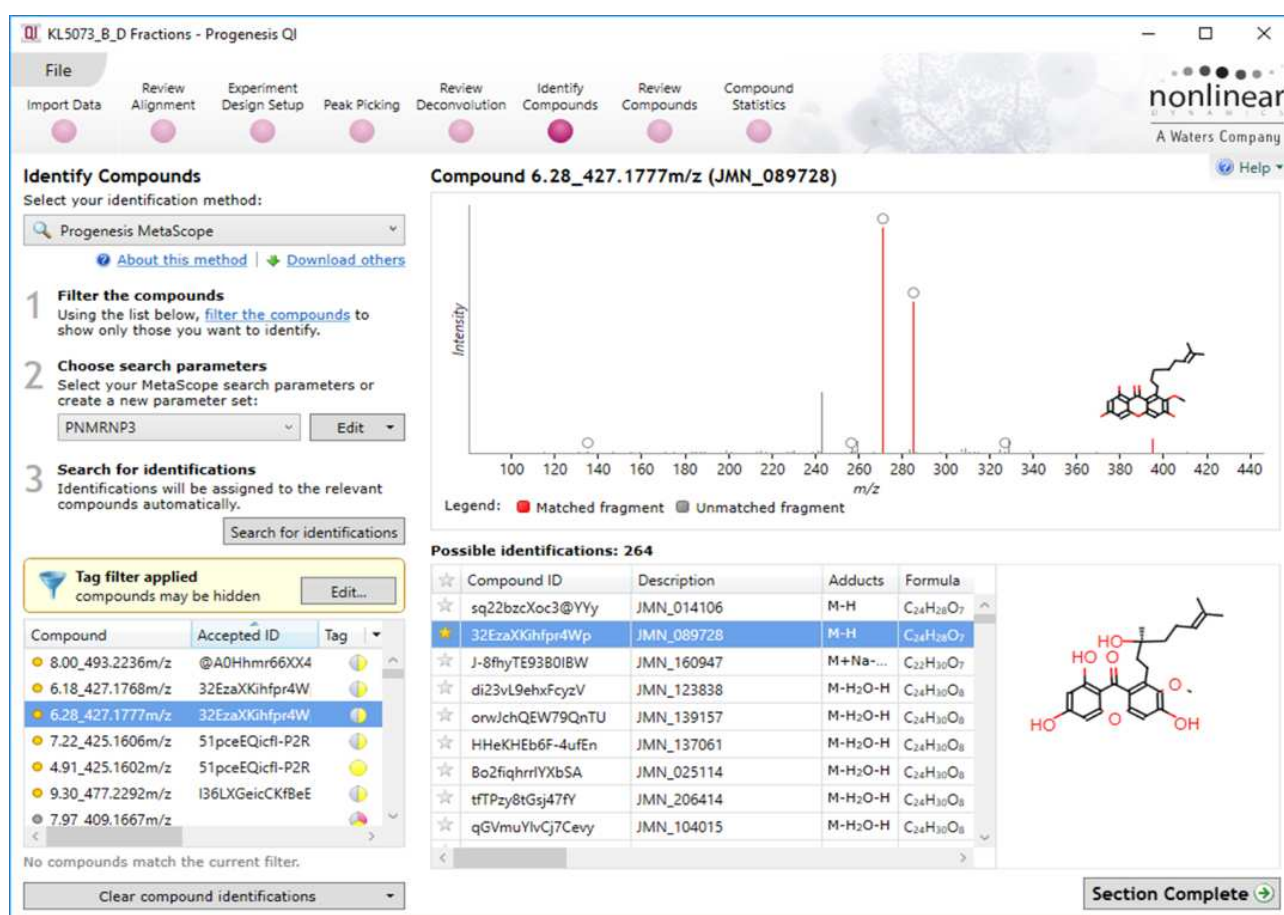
KL5073_B_D Fractions - Progenesis QI

File

Import Data | Review Alignment | Experiment Design Setup | Peak Picking | Review Deconvolution | Identify Compounds | Review Compounds | Compound Statistics

nonlinear
DYNAMICS
A Waters Company

Help

Identify Compounds
Select your identification method:
Progenesis MetaScope
About this method | Download others

1 Filter the compounds
Using the list below, filter the compounds to show only those you want to identify.

2 Choose search parameters
Select your MetaScope search parameters or create a new parameter set:
PNMRNP3
Edit

3 Search for identifications
Identifications will be assigned to the relevant compounds automatically.
Search for identifications

Tag filter applied
compounds may be hidden
Edit...

| Compound | Accepted ID | Tag |
|---|---|---|
| 8.00_493.2236m/z | @A0Hhmr66XX4 | |
| 6.18_427.1768m/z | 32EzaXKihfpr4W | |
| 6.28_427.1777m/z | 32EzaXKihfpr4W | |
| 7.22_425.1606m/z | 51pceEQicfl-P2R | |
| 4.91_425.1602m/z | 51pceEQicfl-P2R | |
| 9.30_477.2292m/z | I36LXGeicCKfBeE | |
| 7.97_409.1667m/z | | |

No compounds match the current filter.

Clear compound identifications

Compound 6.28_427.1777m/z (JMN_089728)

Intensity

100 120 140 160 180 200 220 240 260 280 300 320 340 360 380 400 420 440
m/z

Legend: Matched fragment Unmatched fragment

Possible identifications: 264

| Compound ID | Description | Adducts | Formula |
|---|---|---|---|
| sq22bzcXoc3@YYy | JMN_014106 | M-H | $C_{24}H_{28}O_7$ |
| 32EzaXKihfpr4Wp | JMN_089728 | M-H | $C_{24}H_{28}O_7$ |
| J-8fhyTE93B0IBW | JMN_160947 | M+Na-... | $C_{22}H_{30}O_7$ |
| di23vL9ehxFcyzV | JMN_123838 | M-H2O-H | $C_{24}H_{30}O_8$ |
| orwJchQEW79QnTU | JMN_139157 | M-H2O-H | $C_{24}H_{30}O_8$ |
| HHeKHEb6F-4ufEn | JMN_137061 | M-H2O-H | $C_{24}H_{30}O_8$ |
| Bo2fiqhrrIYXbSA | JMN_025114 | M-H2O-H | $C_{24}H_{30}O_8$ |
| tfTPzy8tGsj47fY | JMN_206414 | M-H2O-H | $C_{24}H_{30}O_8$ |
| qGVmuYlvCj7Cevy | JMN_104015 | M-H2O-H | $C_{24}H_{30}O_8$ |

HO HO O O HO OH

Section Complete